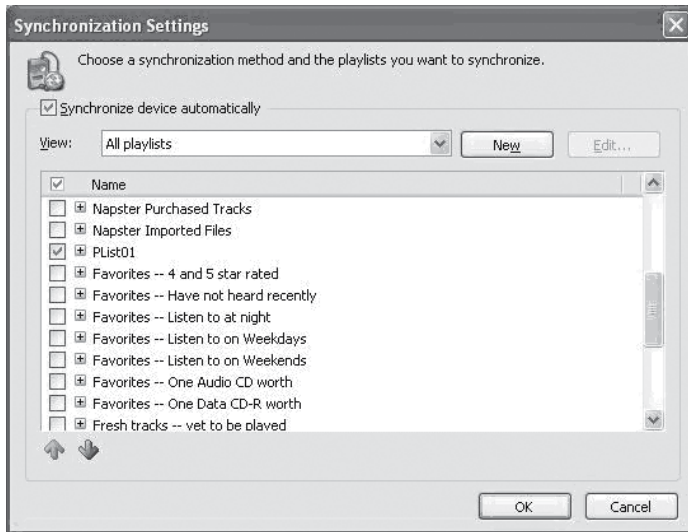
Synchronization Settings

Choose a synchronization method and the playlists you want to synchronize.

Synchronize device automatically

View: All playlists New Edit...

Name
Napster Purchased Tracks
Napster Imported Files
PList01
Favorites -- 4 and 5 star rated
Favorites -- Have not heard recently
Favorites -- Listen to at night
Favorites -- Listen to on Weekdays
Favorites -- Listen to on Weekends
Favorites -- One Audio CD worth
Favorites -- One Data CD-R worth
Fresh tracks -- yet to be played

OK Cancel